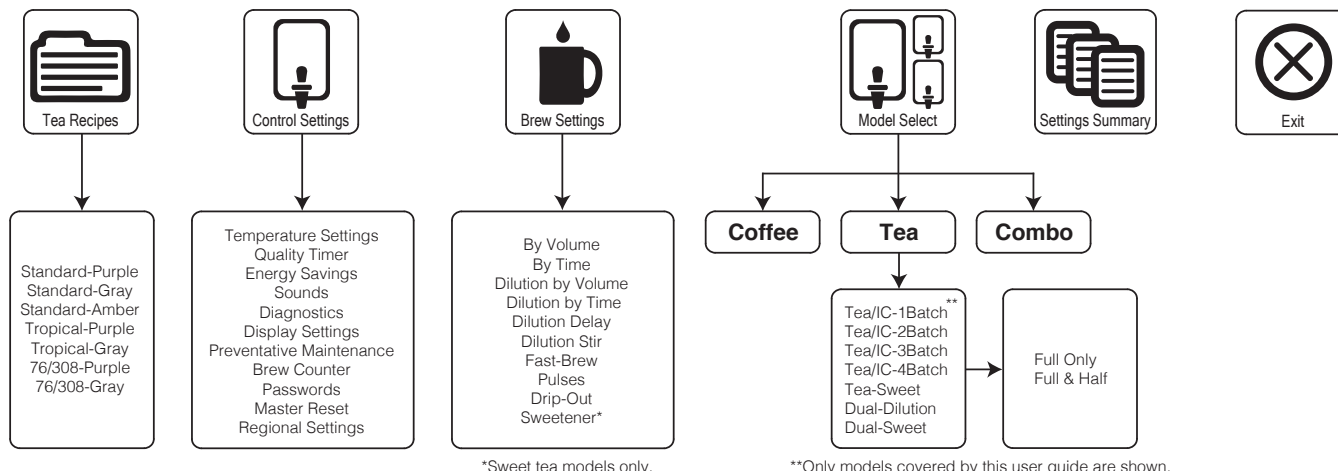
Tea Recipes

Standard-Purple
Standard-Gray
Standard-Amber
Tropical-Purple
Tropical-Gray
76/308-Purple
76/308-Gray

Control Settings

Temperature Settings
Quality Timer
Energy Savings
Sounds
Diagnostics
Display Settings
Preventative Maintenance
Brew Counter
Passwords
Master Reset
Regional Settings

Brew Settings

By Volume
By Time
Dilution by Volume
Dilution by Time
Dilution Delay
Dilution Stir
Fast-Brew
Pulses
Drip-Out
Sweetener*

*Sweet tea models only.

Model Select

Coffee

Tea

Combo

Tea/IC-1Batch**
Tea/IC-2Batch
Tea/IC-3Batch
Tea/IC-4Batch
Tea-Sweet
Dual-Dilution
Dual-Sweet

Full Only
Full & Half

**Only models covered by this user guide are shown.

Settings Summary

Exit